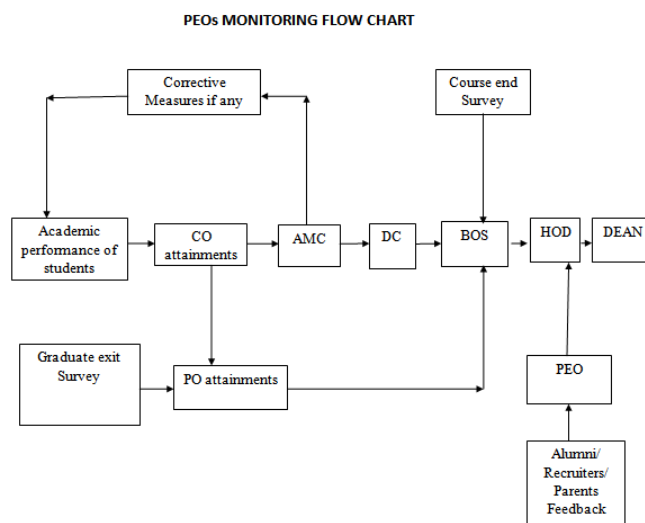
PEOs MONITORING FLOW CHART

Corrective Measures if any

Course end Survey

Academic performance of students

CO attainments

AMC

DC

BOS

HOD

DEAN

Graduate exit Survey

PO attainments

PEO

Alumni/ Recruiters/ Parents Feedback